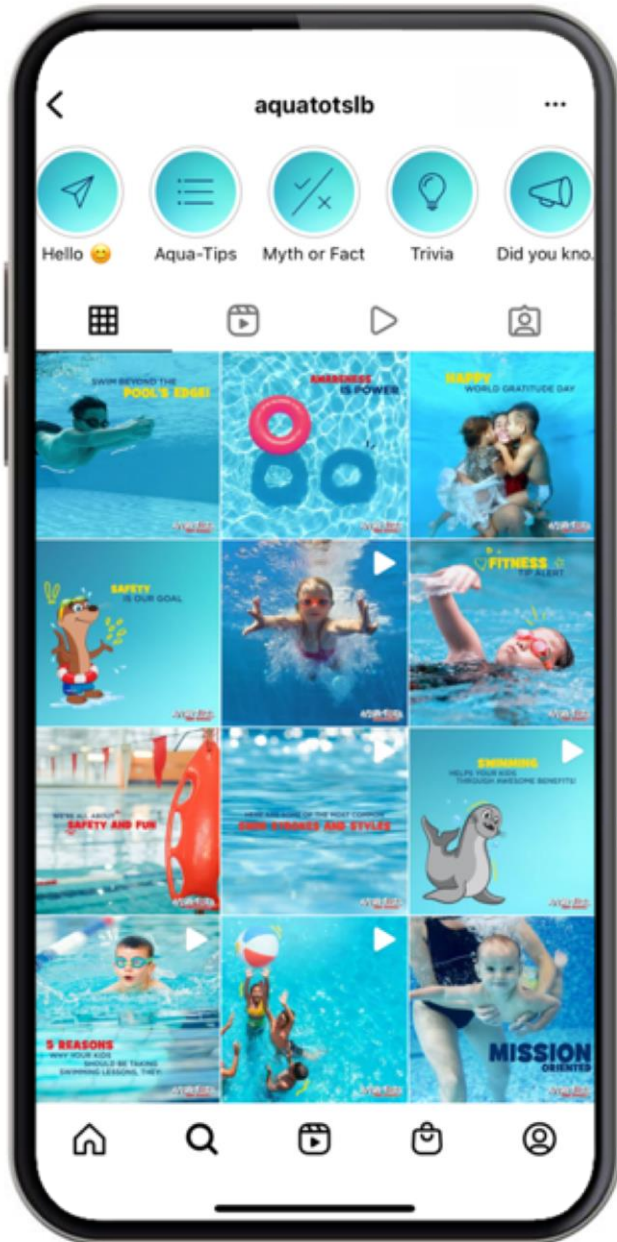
aquatotslb

Hello 😊
Aqua-Tips
Myth or Fact
Trivia
Did you kno...

SWIM BEYOND THE
POOL'S EDGE!

AWARENESS
IS POWER

HAPPY
WORLD GRATITUDE DAY

SAFETY
IS OUR GOAL

FITNESS
TIP ALERT

WE'RE ALL ABOUT
SAFETY AND FUN

HERE ARE SOME OF THE MOST COMMON
SWIM STROKES AND STYLES

SWIMMING
HELPS YOUR KIDS
THROUGH AWESOME BENEFITS!

5 REASONS
WHY YOUR KIDS
SHOULD BE TAKING
SWIMMING LESSONS, THEY:

MISSION
ORIENTED